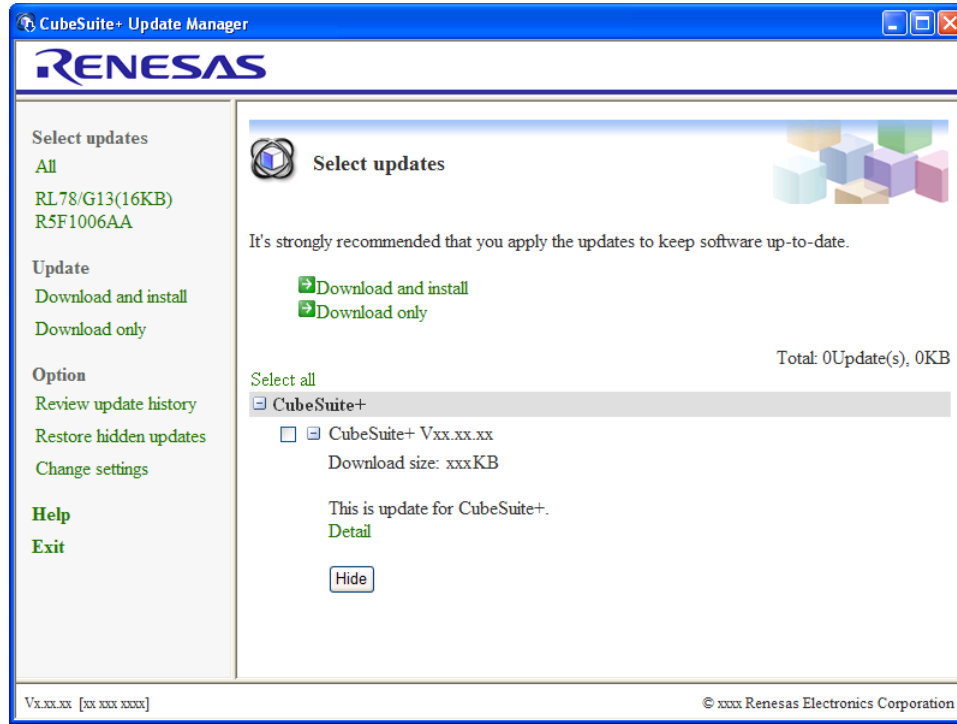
CubeSuite+ Update Manager

RENESAS

Select updates
All
RL78/G13(16KB)
R5F1006AA

Update
Download and install
Download only

Option
Review update history
Restore hidden updates
Change settings

Help
Exit

Select updates

It's strongly recommended that you apply the updates to keep software up-to-date.

Download and install
Download only

Total: 0Update(s), 0KB

Select all

CubeSuite+

CubeSuite+ Vxx.xx.xx
Download size: xxxKB

This is update for CubeSuite+.
Detail

Hide

Vx.xx.xx [xx xxx xxxx]

© xxxx Renesas Electronics Corporation